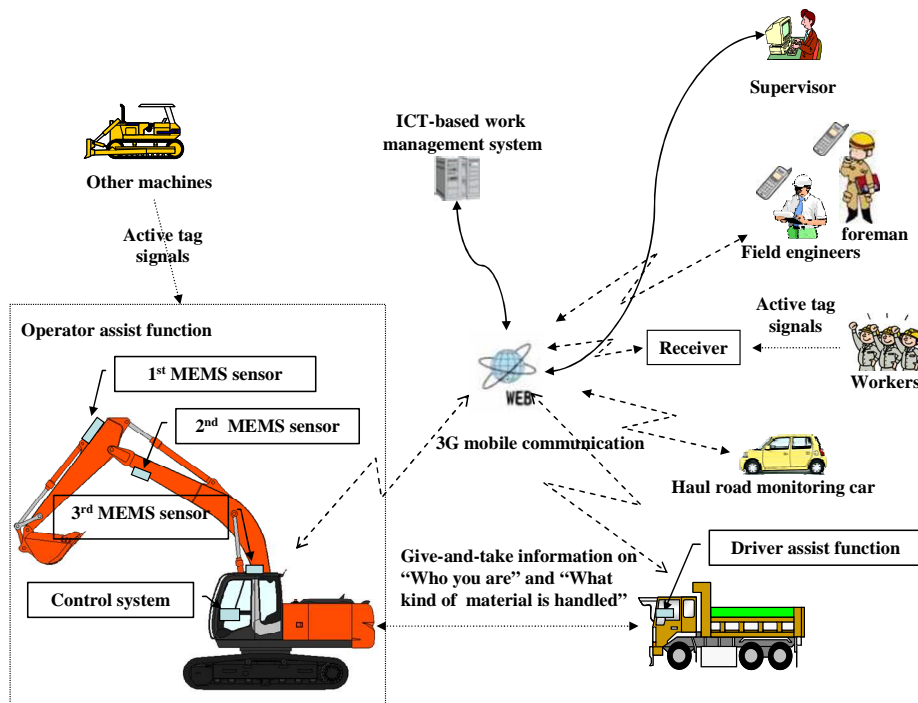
Supervisor

ICT-based work management system

Other machines

foreman

Field engineers

Active tag signals

Operator assist function

Active tag signals

Receiver

Workers

1$^{st}$ MEMS sensor

2$^{nd}$ MEMS sensor

WEB

3G mobile communication

3$^{rd}$ MEMS sensor

Haul road monitoring car

Driver assist function

Give-and-take information on "Who you are" and "What kind of material is handled"

Control system